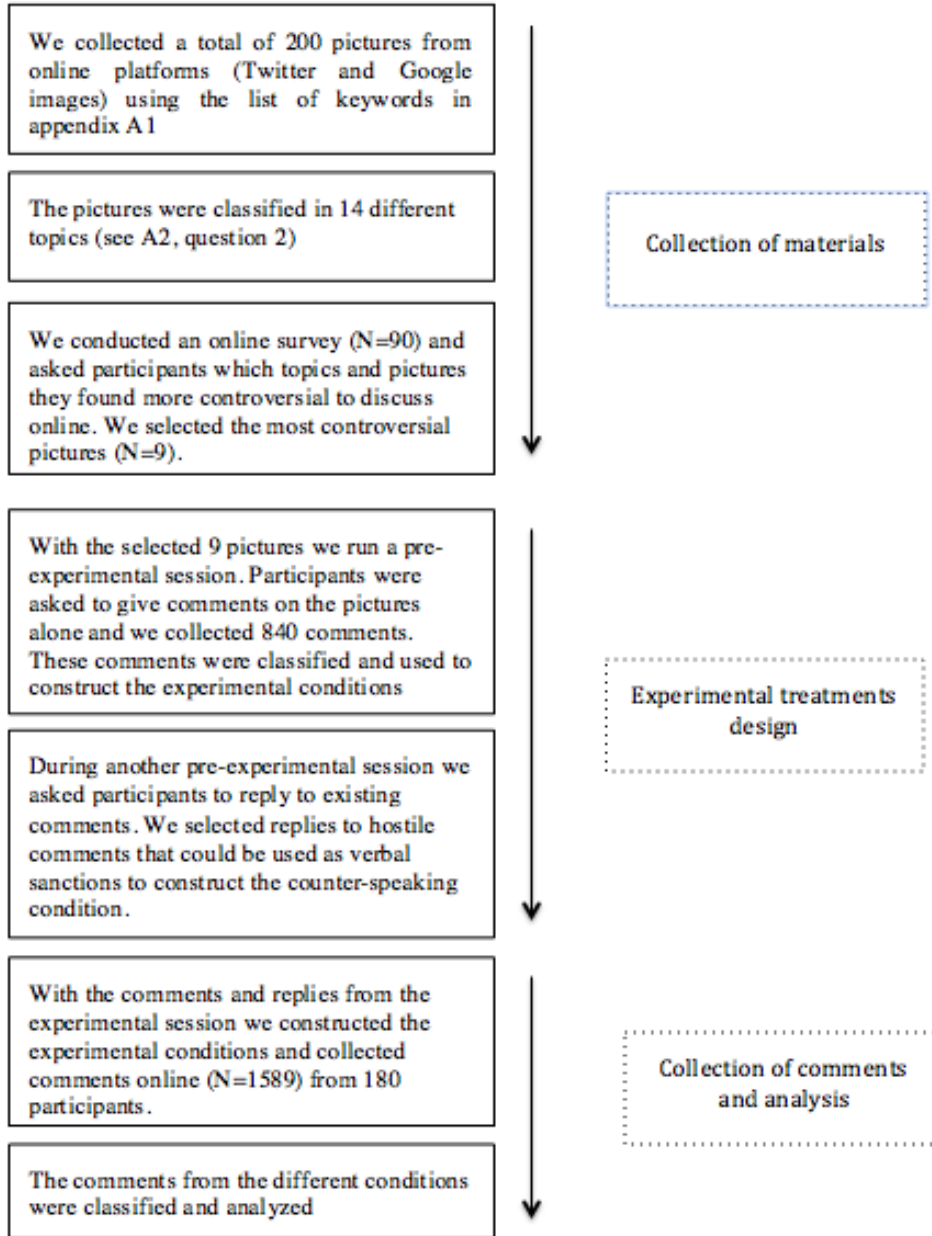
We collected a total of 200 pictures from online platforms (Twitter and Google images) using the list of keywords in appendix A1

The pictures were classified in 14 different topics (see A2, question 2)

We conducted an online survey (N=90) and asked participants which topics and pictures they found more controversial to discuss online. We selected the most controversial pictures (N=9).

Collection of materials

With the selected 9 pictures we run a pre-experimental session. Participants were asked to give comments on the pictures alone and we collected 840 comments. These comments were classified and used to construct the experimental conditions

During another pre-experimental session we asked participants to reply to existing comments. We selected replies to hostile comments that could be used as verbal sanctions to construct the counter-speaking condition.

Experimental treatments design

With the comments and replies from the experimental session we constructed the experimental conditions and collected comments online (N=1589) from 180 participants.

The comments from the different conditions were classified and analyzed

Collection of comments and analysis